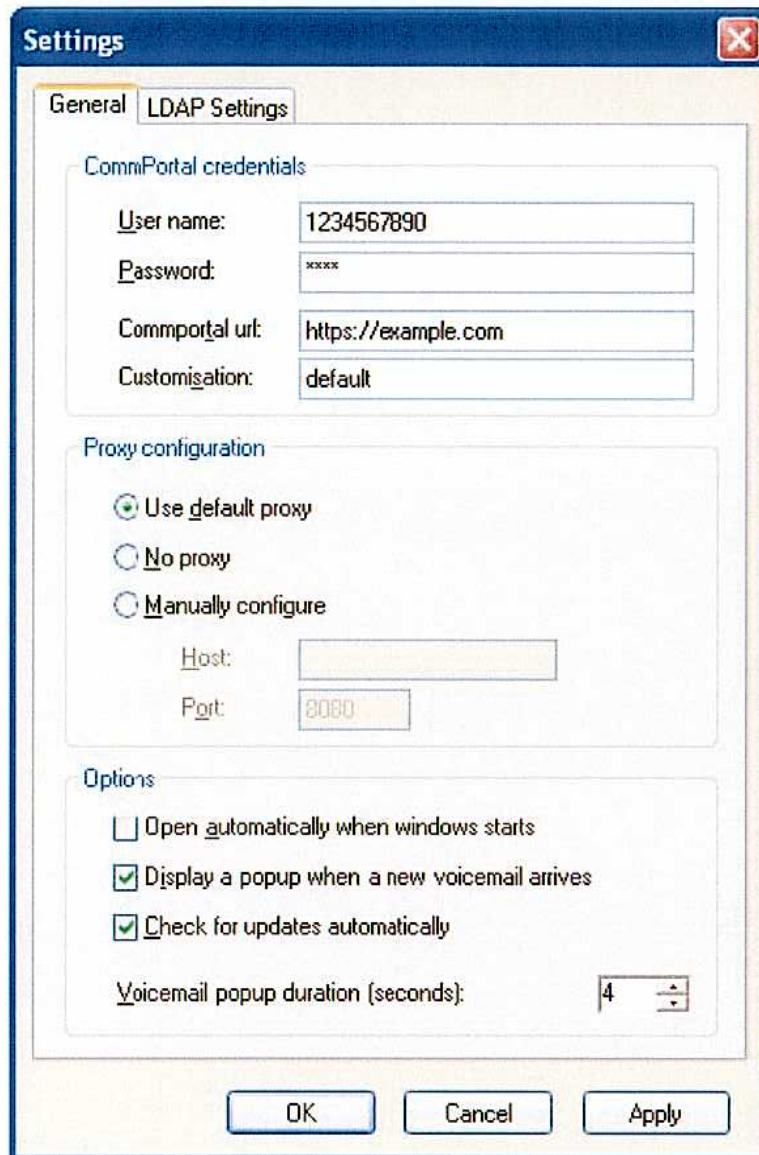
Settings

General | LDAP Settings

CommPortal credentials

User name: 1234567890

Password: ****

Commportal url: https://example.com

Customisation: default

Proxy configuration

Use default proxy

No proxy

Manually configure

Host:

Port: 8080

Options

Open automatically when windows starts

Display a popup when a new voicemail arrives

Check for updates automatically

Voicemail popup duration (seconds): 4

OK Cancel Apply